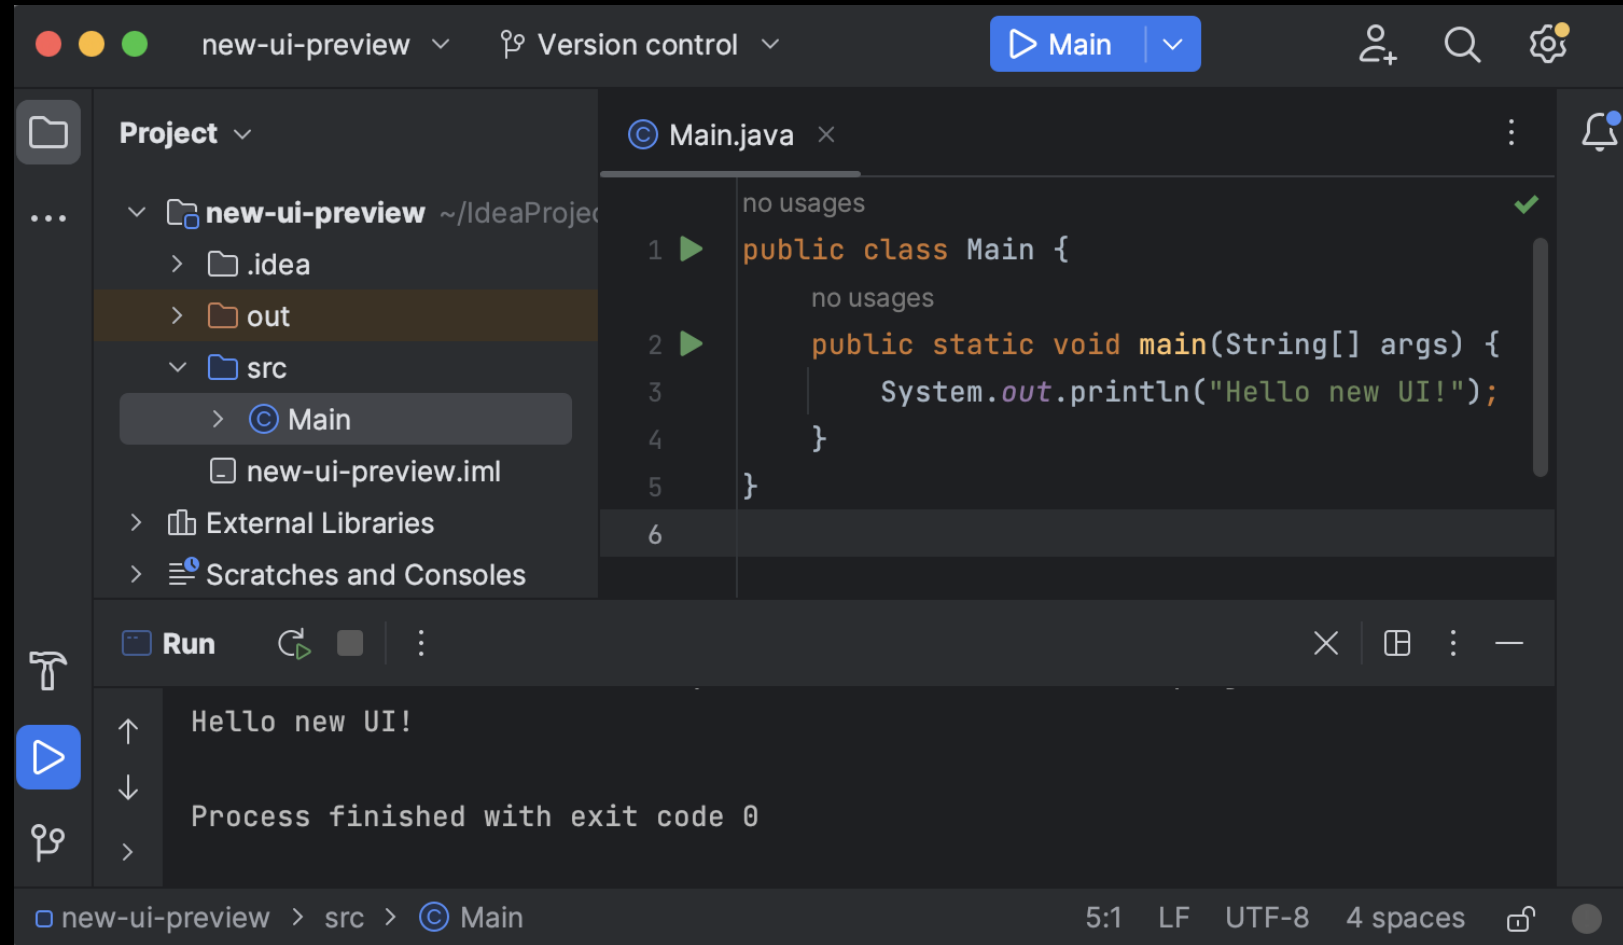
new-ui-preview Version control Main

Project

new-ui-preview ~/IdeaProjec
.idea
out
src
Main
new-ui-preview.iml
External Libraries
Scratches and Consoles

Main.java

no usages
1 public class Main {
no usages
2 public static void main(String[] args) {
3 System.out.println("Hello new UI!");
4 }
5 }
6

Run

Hello new UI!

Process finished with exit code 0

new-ui-preview > src > Main 5:1 LF UTF-8 4 spaces